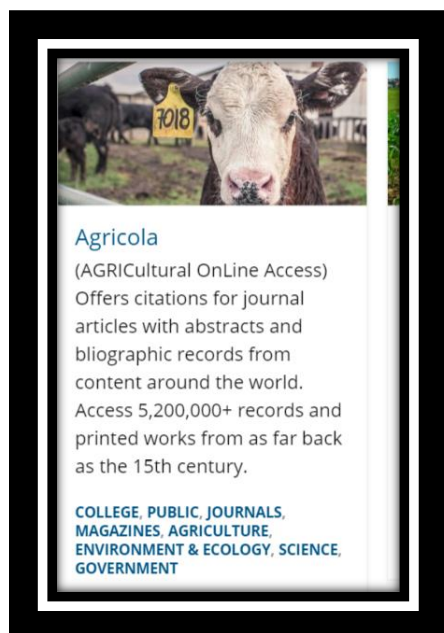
7018

Agricola

(AGRICultural OnLine Access) Offers citations for journal articles with abstracts and bliographic records from content around the world. Access 5,200,000+ records and printed works from as far back as the 15th century.

COLLEGE, PUBLIC, JOURNALS, MAGAZINES, AGRICULTURE, ENVIRONMENT & ECOLOGY, SCIENCE, GOVERNMENT